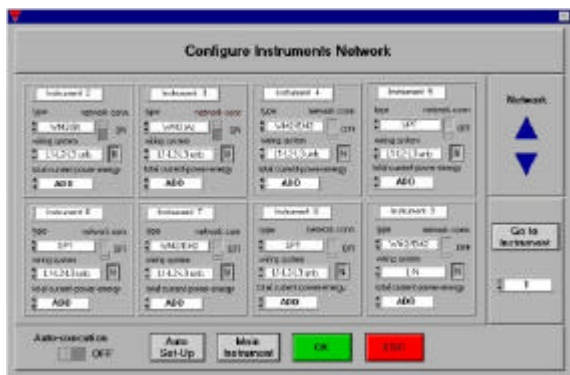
Configure Instruments Network

Instrument 2
type
network conn
WM2/96
ON
wiring system
3-N-3-3 unb
N
total current power energy
ADD

Instrument 3
type
network conn
WM2/96
ON
wiring system
3-N-3-3 unb
N
total current power energy
ADD

Instrument 4
type
network conn
WM2/BMD
OFF
wiring system
3-N-2-3 unb
N
total current power energy
ADD

Instrument 5
type
network conn
SPT
OFF
wiring system
3-N-2-3 unb
N
total current power energy
ADD

Network

Instrument 6
type
network conn
SPT
OFF
wiring system
3-N-2-3 unb
N
total current power energy
ADD

Instrument 7
type
network conn
WM2/BMD
OFF
wiring system
3-N-2-3 unb
N
total current power energy
ADD

Instrument 8
type
network conn
SPT
OFF
wiring system
3-N-2-3 unb
N
total current power energy
ADD

Instrument 9
type
network conn
WM2/BMD
OFF
wiring system
1-N
N
total current power energy
ADD

Go to Instrument
1

Auto-execution
OFF
Auto Set-Up
Main Instrument
OK
ESC